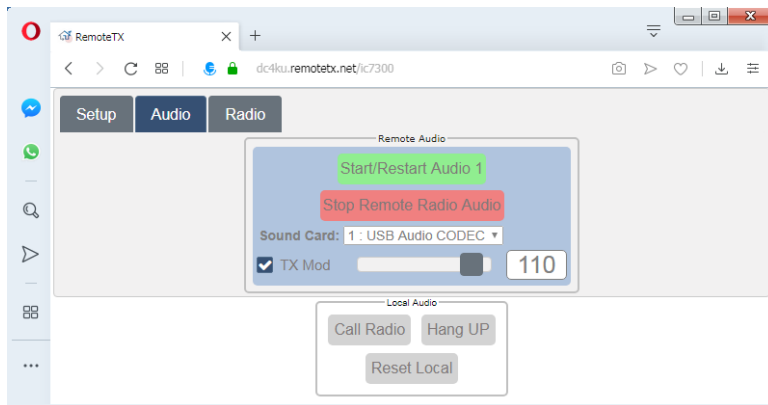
RemoteTX

dc4ku.remotetx.net/ic7300

Setup Audio Radio

Remote Audio

Start/Restart Audio 1

Stop Remote Radio Audio

Sound Card: 1 : USB Audio CODEC

TX Mod

110

Local Audio

Call Radio Hang UP

Reset Local